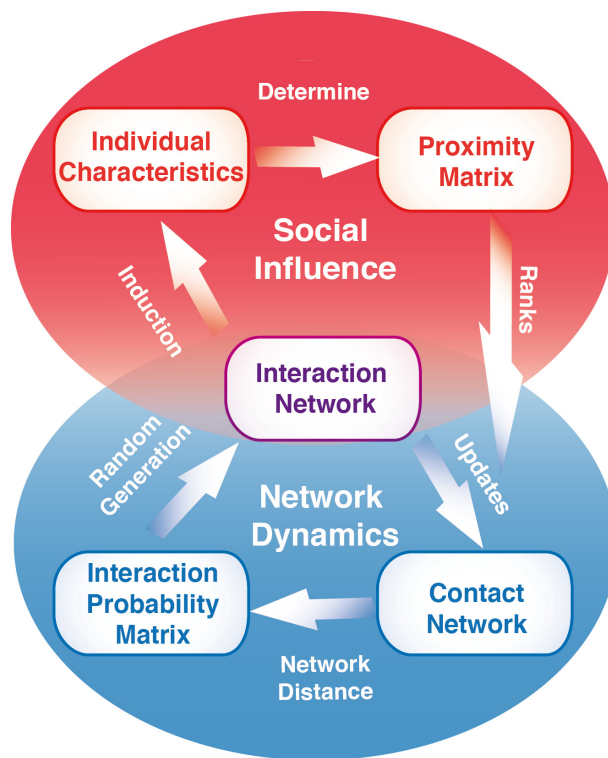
Determine

Individual Characteristics

Proximity Matrix

Social Influence

Induction

Ranks

Interaction Network

Random Generation

Updates

Network Dynamics

Interaction Probability Matrix

Contact Network

Network Distance